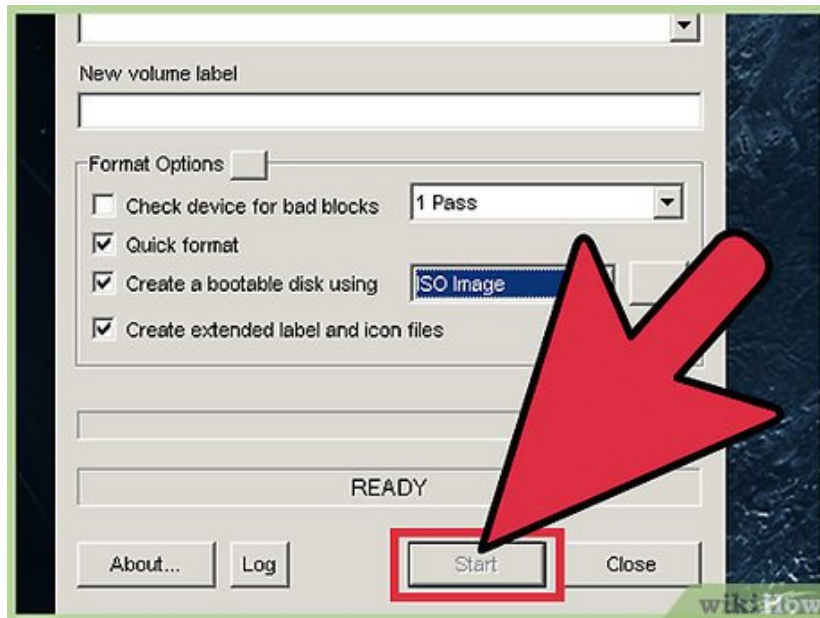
New volume label

Format Options

Check device for bad blocks

1 Pass

Quick format

Create a bootable disk using

ISO Image

Create extended label and icon files

READY

About...

Log

Start

Close

wikiHow